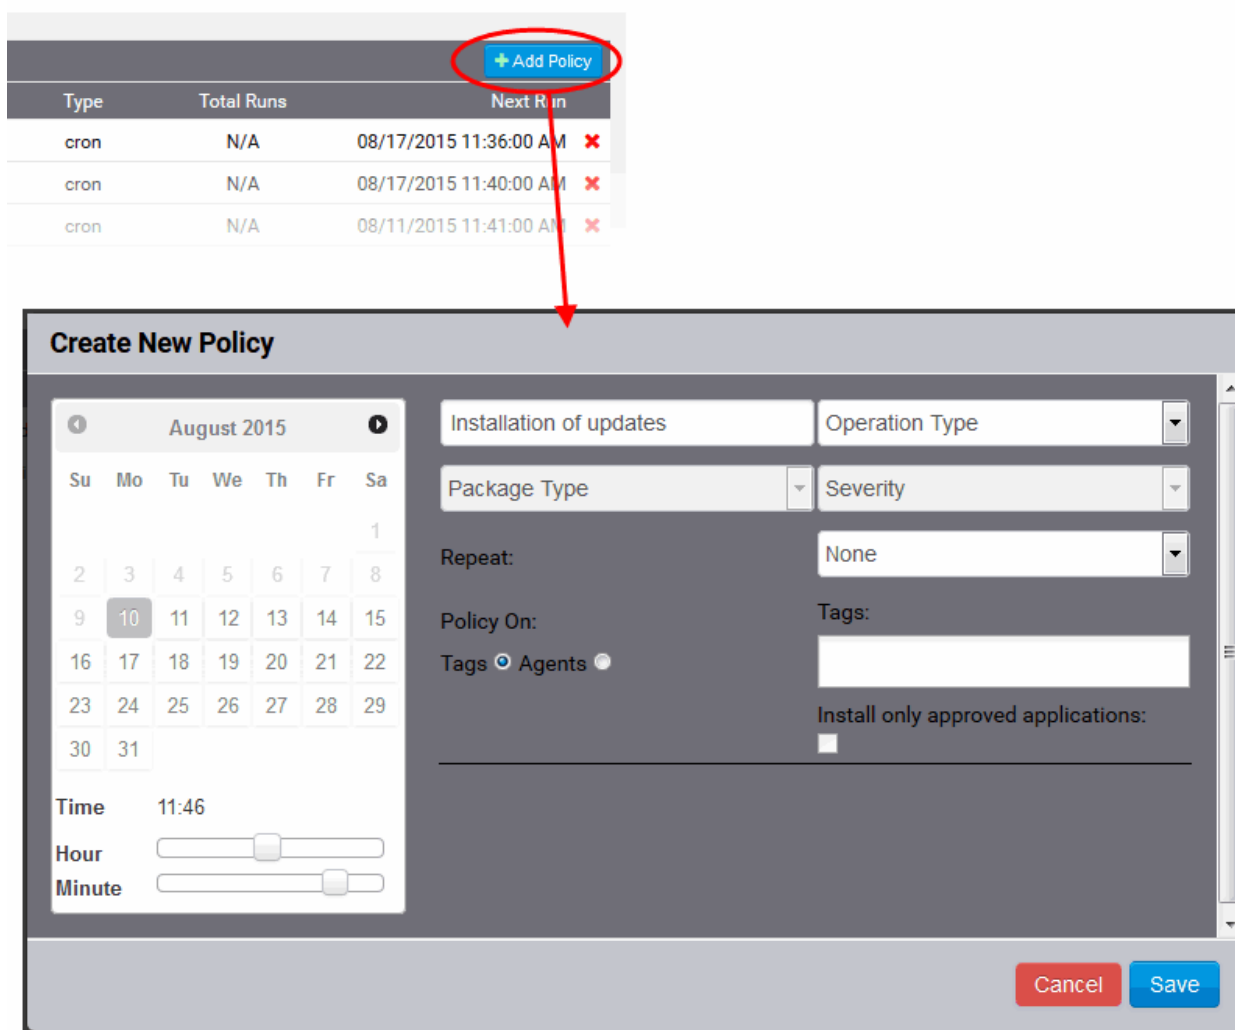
+ Add Policy

| Type | Total Runs | Next Run |
|---|---|---|
| cron | N/A | 08/17/2015 11:36:00 AM |
| cron | N/A | 08/17/2015 11:40:00 AM |
| cron | N/A | 08/11/2015 11:41:00 AM |

Create New Policy

August 2015

| Su | Mo | Tu | We | Th | Fr | Sa |
|---|---|---|---|---|---|---|
| | | | | | | 1 |
| 2 | 3 | 4 | 5 | 6 | 7 | 8 |
| 9 | 10 | 11 | 12 | 13 | 14 | 15 |
| 16 | 17 | 18 | 19 | 20 | 21 | 22 |
| 23 | 24 | 25 | 26 | 27 | 28 | 29 |
| 30 | 31 | | | | | |

Time 11:46
Hour
Minute

Installation of updates
Operation Type
Package Type
Severity
Repeat:
None
Policy On:
Tags
Tags Agents
Install only approved applications:

Cancel
Save